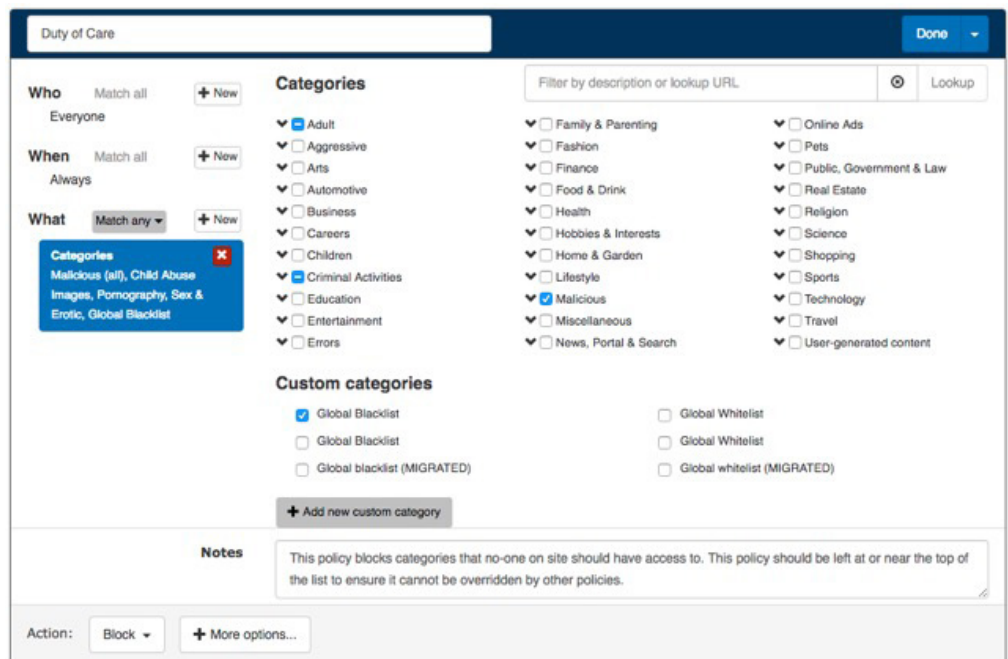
Duty of Care

Done

Who Match all + New
Everyone

When Match all + New
Always

What Match any + New

Categories
Malicious (all), Child Abuse Images, Pornography, Sex & Erotic, Global Blacklist

Categories

Filter by description or lookup URL

Lookup

Adult
Aggressive
Arts
Automotive
Business
Careers
Children
Criminal Activities
Education
Entertainment
Errors

Family & Parenting
Fashion
Finance
Food & Drink
Health
Hobbies & Interests
Home & Garden
Lifestyle
Malicious
Miscellaneous
News, Portal & Search

Online Ads
Pets
Public, Government & Law
Real Estate
Religion
Science
Shopping
Sports
Technology
Travel
User-generated content

Custom categories

Global Blacklist
Global Blacklist
Global blacklist (MIGRATED)

Global Whitelist
Global Whitelist
Global whitelist (MIGRATED)

+ Add new custom category

Notes

This policy blocks categories that no-one on site should have access to. This policy should be left at or near the top of the list to ensure it cannot be overridden by other policies.

Action: Block + More options...